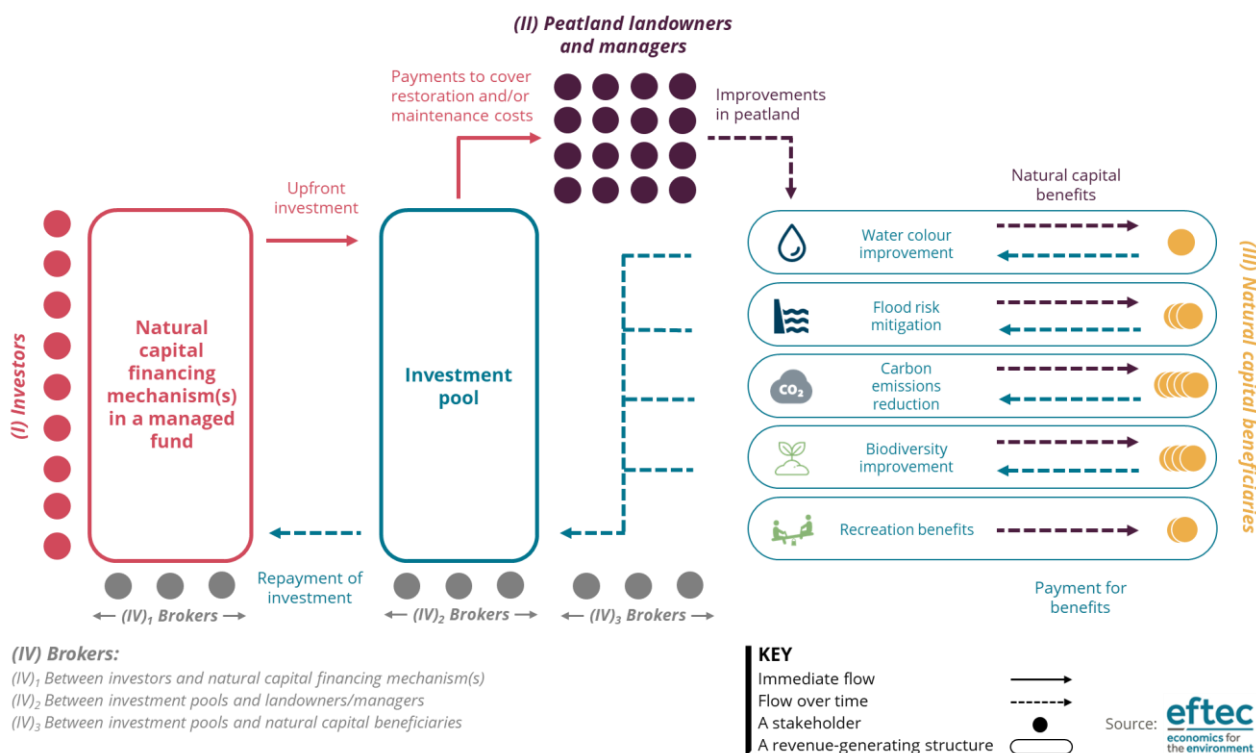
(II) Peatland landowners and managers

Payments to cover restoration and/or maintenance costs

Improvements in peatland

Upfront investment

Natural capital benefits

(I) Investors

Natural capital financing mechanism(s) in a managed fund

Investment pool

Water colour improvement

Flood risk mitigation

Carbon emissions reduction

$CO_2$

Biodiversity improvement

Recreation benefits

(III) Natural capital beneficiaries

Repayment of investment

Payment for benefits

← $(IV)_1$ Brokers →

← $(IV)_2$ Brokers →

← $(IV)_3$ Brokers →

(IV) Brokers:
$(IV)_1$ Between investors and natural capital financing mechanism(s)
$(IV)_2$ Between investment pools and landowners/managers
$(IV)_3$ Between investment pools and natural capital beneficiaries

KEY
Immediate flow
Flow over time
A stakeholder
A revenue-generating structure

Source: eftec economics for the environment